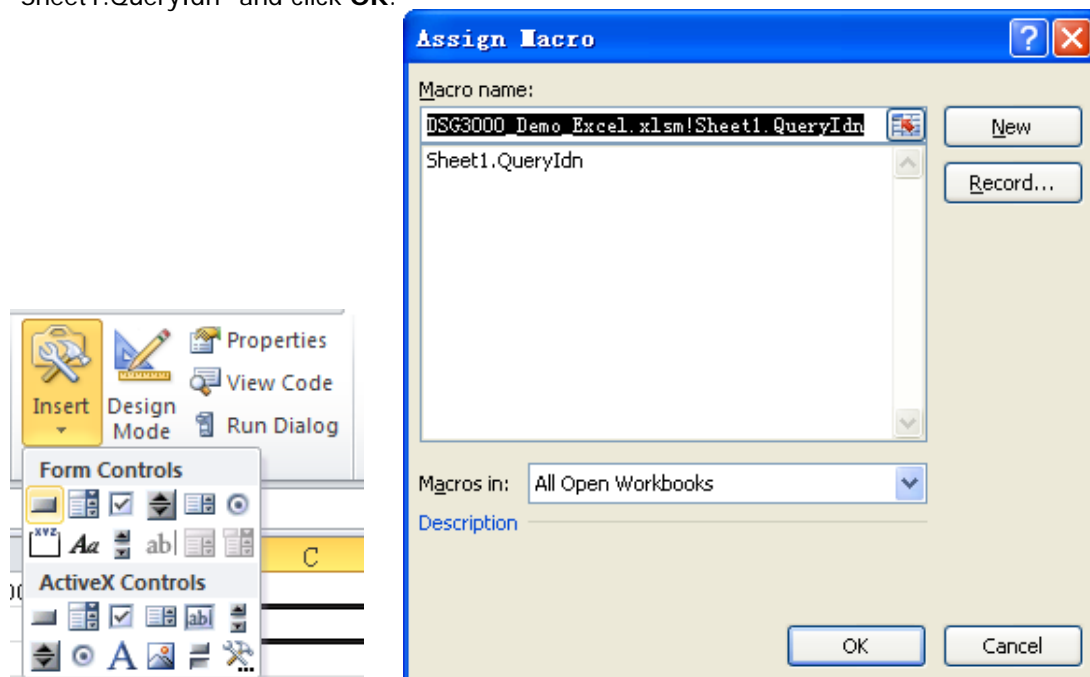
Sheet1.QueryIdn" and click **OK**.

Insert
Design Mode
Properties
View Code
Run Dialog
Form Controls
ActiveX Controls
C

Assign Macro
Macro name:
DSG3000_Demo_Excel.xlsm!Sheet1.QueryIdn
Sheet1.QueryIdn
New
Record...
Macros in: All Open Workbooks
Description
OK
Cancel